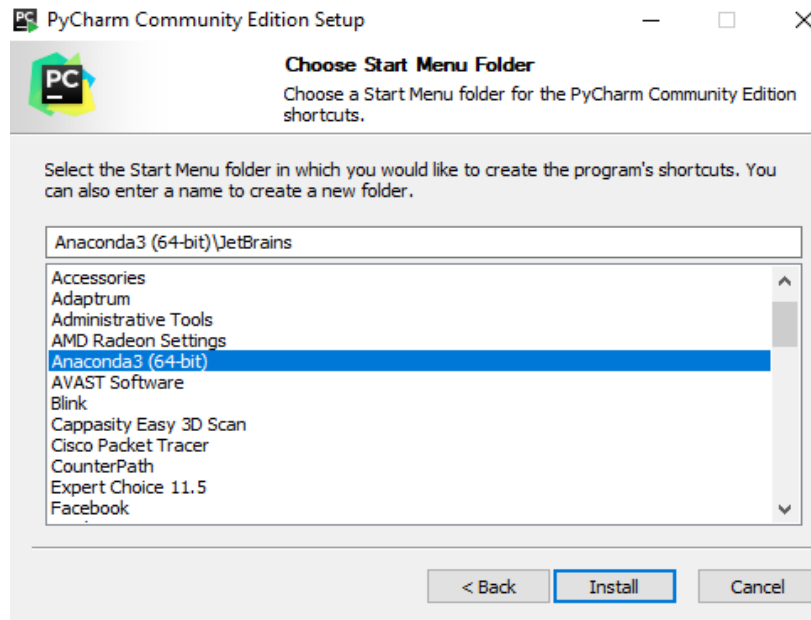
PyCharm Community Edition Setup

PC

Choose Start Menu Folder

Choose a Start Menu folder for the PyCharm Community Edition shortcuts.

Select the Start Menu folder in which you would like to create the program's shortcuts. You can also enter a name to create a new folder.

Anaconda3 (64-bit)\JetBrains

Accessories
Adaptrum
Administrative Tools
AMD Radeon Settings
Anaconda3 (64-bit)
AVAST Software
Blink
Cappasity Easy 3D Scan
Cisco Packet Tracer
CounterPath
Expert Choice 11.5
Facebook

< Back
Install
Cancel